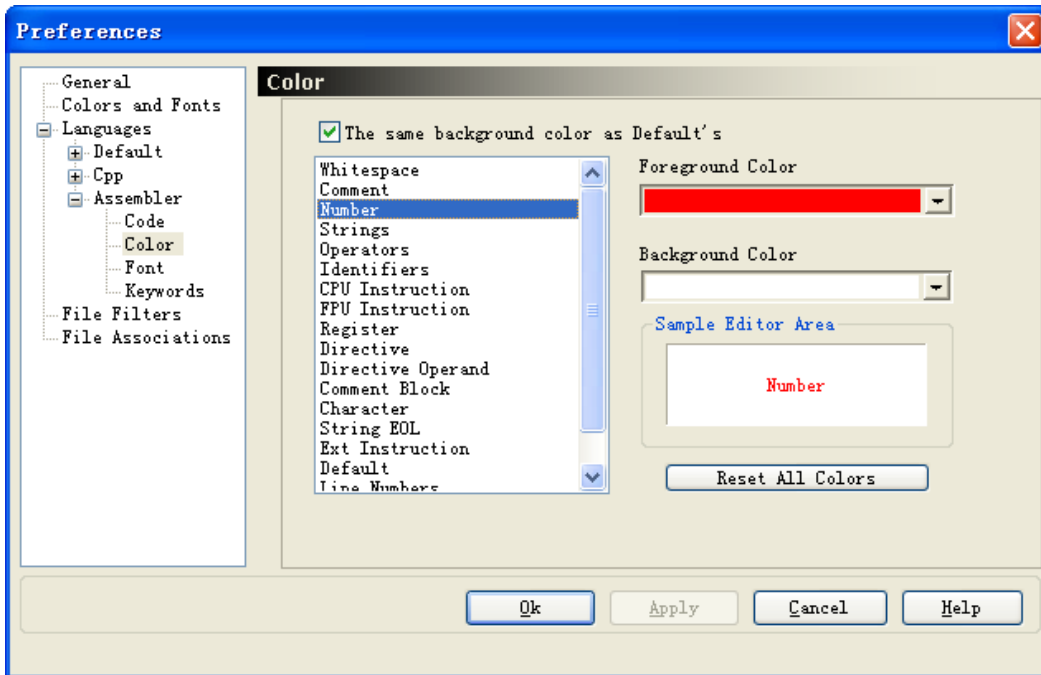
Preferences

General
Colors and Fonts
Languages
Default
Cpp
Assembler
Code
Color
Font
Keywords
File Filters
File Associations

Color

The same background color as Default's

Whitespace
Comment
Number
Strings
Operators
Identifiers
CPU Instruction
FPU Instruction
Register
Directive
Directive Operand
Comment Block
Character
String EOL
Ext Instruction
Default
Line Numbers

Foreground Color

Background Color

Sample Editor Area

Number

Reset All Colors

Ok
Apply
Cancel
Help